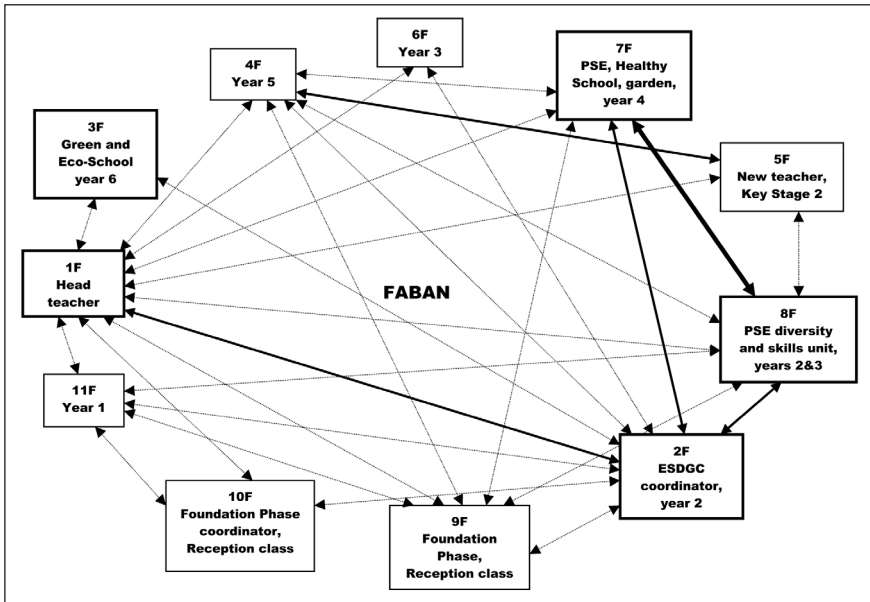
6F
Year 3

4F
Year 5

7F
PSE, Healthy School, garden, year 4

3F
Green and Eco-School year 6

5F
New teacher, Key Stage 2

1F
Head teacher

FABAN

8F
PSE diversity and skills unit, years 2&3

11F
Year 1

2F
ESDGC coordinator, year 2

10F
Foundation Phase coordinator, Reception class

9F
Foundation Phase, Reception class